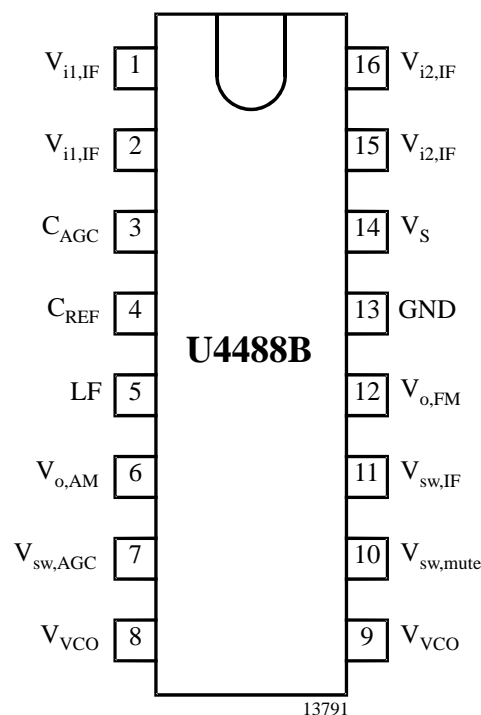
$V_{i1,IF}$ 1
$V_{i1,IF}$ 2
$C_{AGC}$ 3
$C_{REF}$ 4
LF 5
$V_{o,AM}$ 6
$V_{sw,AGC}$ 7
$V_{VCO}$ 8

U4488B

16 $V_{i2,IF}$
15 $V_{i2,IF}$
14 $V_S$
13 GND
12 $V_{o,FM}$
11 $V_{sw,IF}$
10 $V_{sw,mute}$
9 $V_{VCO}$

13791